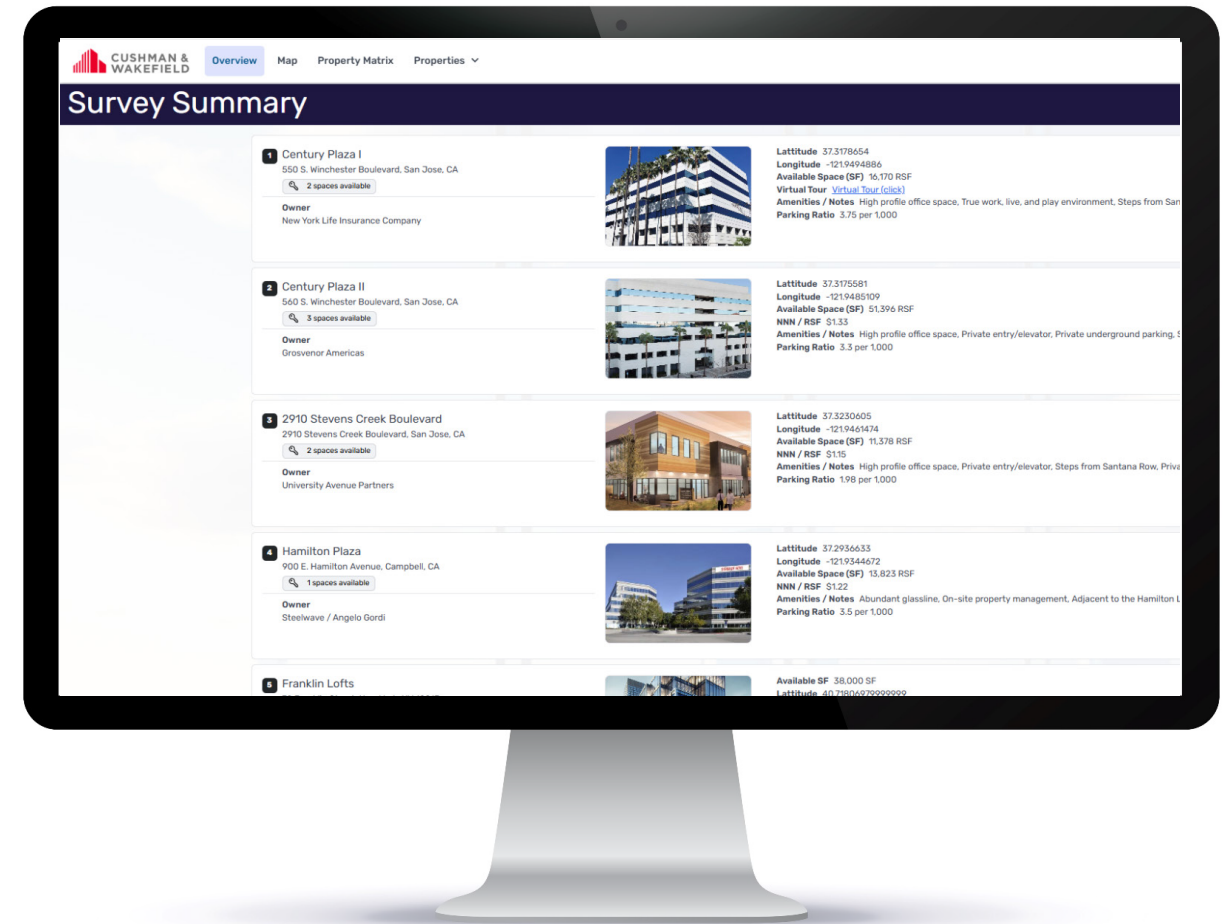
CUSHMAN & WAKEFIELD Overview Map Property Matrix Properties

Survey Summary

1 Century Plaza I
550 S. Winchester Boulevard, San Jose, CA
2 spaces available
Owner
New York Life Insurance Company

Lattitude 37.3178654
Longitude -121.9494886
Available Space (SF) 16,170 RSF
Virtual Tour Virtual Tour (click)
Amenities / Notes High profile office space, True work, live, and play environment, Steps from San
Parking Ratio 3.75 per 1,000

2 Century Plaza II
560 S. Winchester Boulevard, San Jose, CA
3 spaces available
Owner
Grosvenor Americas

Lattitude 37.3175581
Longitude -121.9485109
Available Space (SF) 51,396 RSF
NNN / RSF $1.33
Amenities / Notes High profile office space, Private entry/elevator, Private underground parking, S
Parking Ratio 3.3 per 1,000

3 2910 Stevens Creek Boulevard
2910 Stevens Creek Boulevard, San Jose, CA
2 spaces available
Owner
University Avenue Partners

Lattitude 37.3230605
Longitude -121.9461474
Available Space (SF) 11,378 RSF
NNN / RSF $1.15
Amenities / Notes High profile office space, Private entry/elevator, Steps from Santana Row, Priva
Parking Ratio 1.98 per 1,000

4 Hamilton Plaza
900 E. Hamilton Avenue, Campbell, CA
1 spaces available
Owner
Steelwave / Angelo Gordi

Lattitude 37.2936633
Longitude -121.9344672
Available Space (SF) 13,823 RSF
NNN / RSF $1.22
Amenities / Notes Abundant glassline, On-site property management, Adjacent to the Hamilton L
Parking Ratio 3.5 per 1,000

5 Franklin Lofts
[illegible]

Available SF 38,000 SF
Lattitude 40.71806979999999